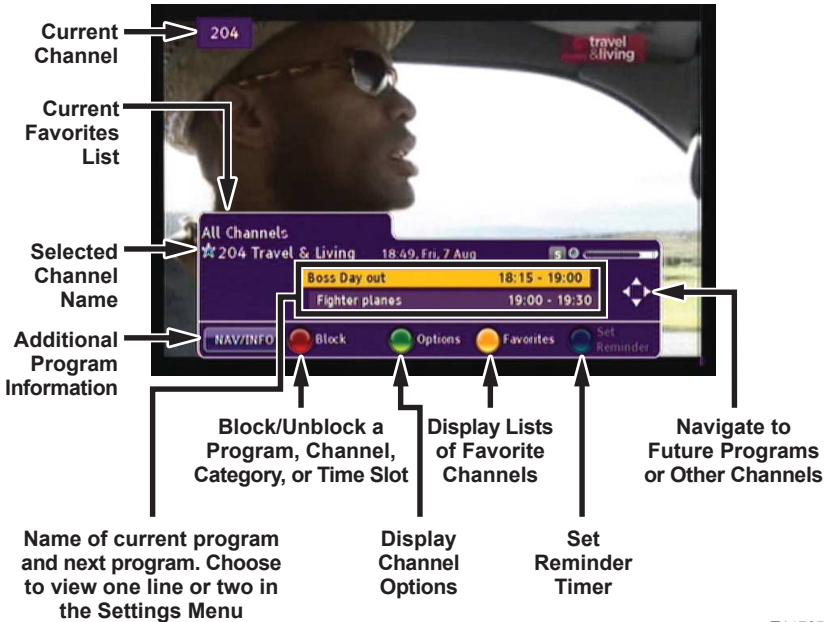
Current Channel

204

travel &living

Current Favorites List

All Channels

Selected Channel Name

204 Travel & Living 18:49, Fri, 7 Aug

Boss Day out 18:15 - 19:00

Fighter planes 19:00 - 19:30

Additional Program Information

NAV/INFO

Block

Options

Favorites

Set Reminder

Block/Unblock a Program, Channel, Category, or Time Slot

Display Lists of Favorite Channels

Navigate to Future Programs or Other Channels

Name of current program and next program. Choose to view one line or two in the Settings Menu

Display Channel Options

Set Reminder Timer